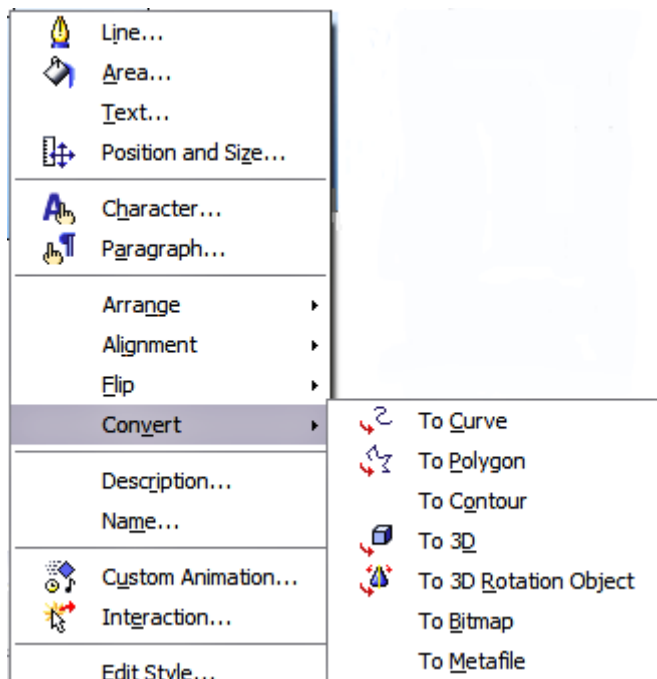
Line...
Area...
Text...
Position and Size...
Character...
Paragraph...
Arrange
Alignment
Flip
Convert
Description...
Name...
Custom Animation...
Interaction...
Edit Style...

To Curve
To Polygon
To Contour
To 3D
To 3D Rotation Object
To Bitmap
To Metafile